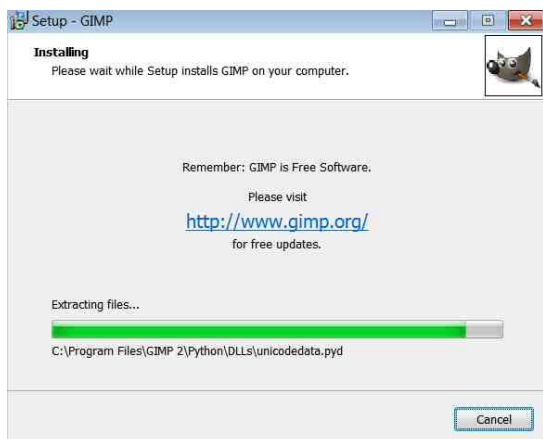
Setup - GIMP

Installing
Please wait while Setup installs GIMP on your computer.

Remember: GIMP is Free Software.

Please visit

http://www.gimp.org/

for free updates.

Extracting files...

C:\Program Files\GIMP 2\Python\DLLs\unicodedata.pyd

Cancel